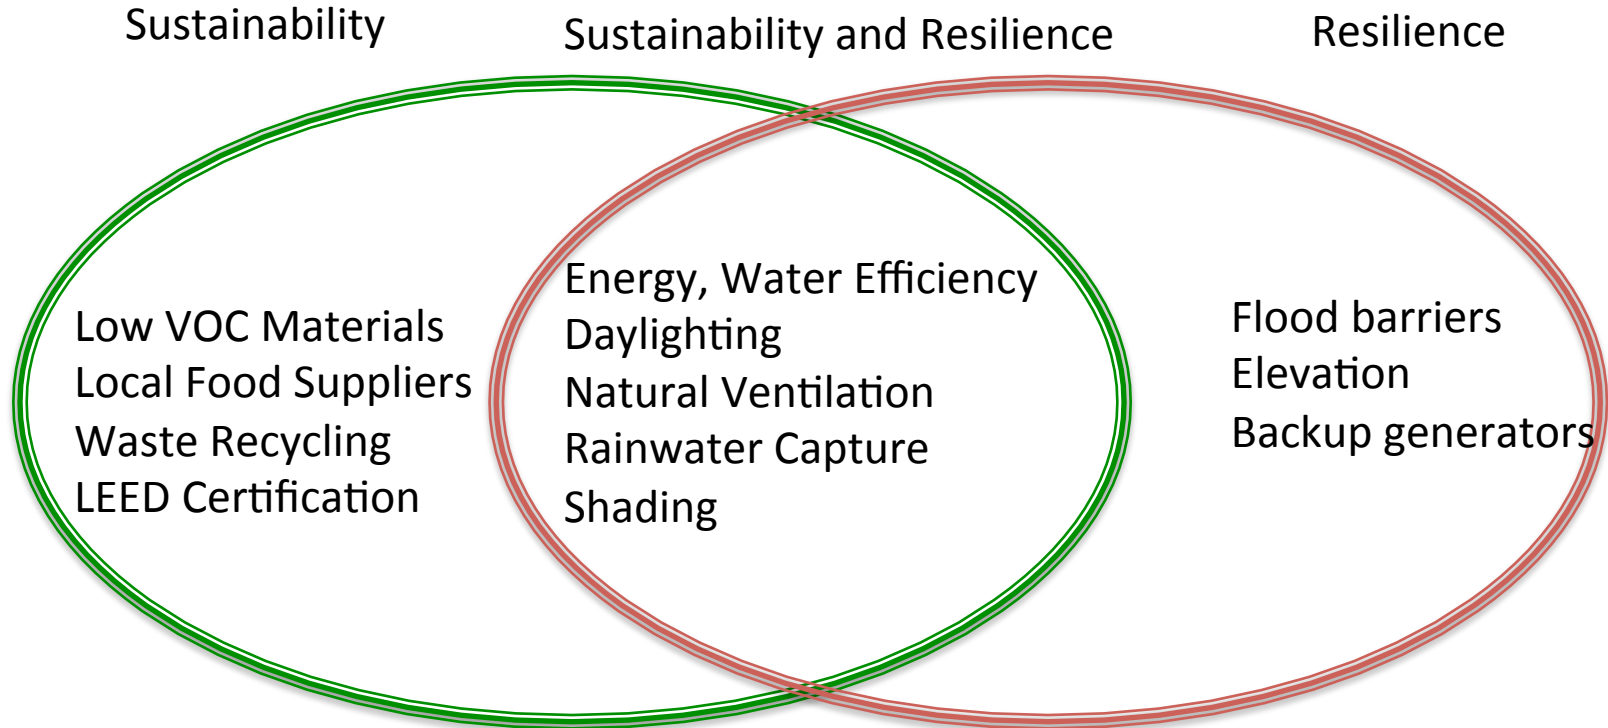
Sustainability

Sustainability and Resilience

Resilience

Low VOC Materials
Local Food Suppliers
Waste Recycling
LEED Certification

Energy, Water Efficiency
Daylighting
Natural Ventilation
Rainwater Capture
Shading

Flood barriers
Elevation
Backup generators